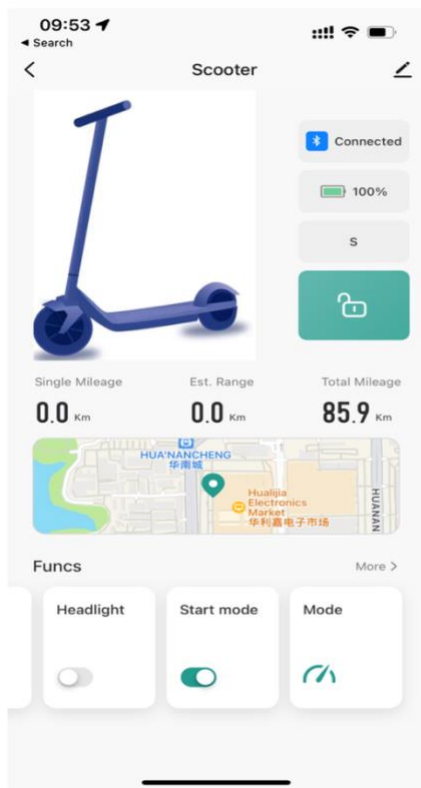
09:53
◂ Search

Scooter

Connected

100%

S

Single Mileage
0.0 Km

Est. Range
0.0 Km

Total Mileage
85.9 Km

HUA'NANCHENG
华南城
Hualijia Electronics Market
华利嘉电子市场
HUANAN

Funcs
More >

Headlight

Start mode

Mode